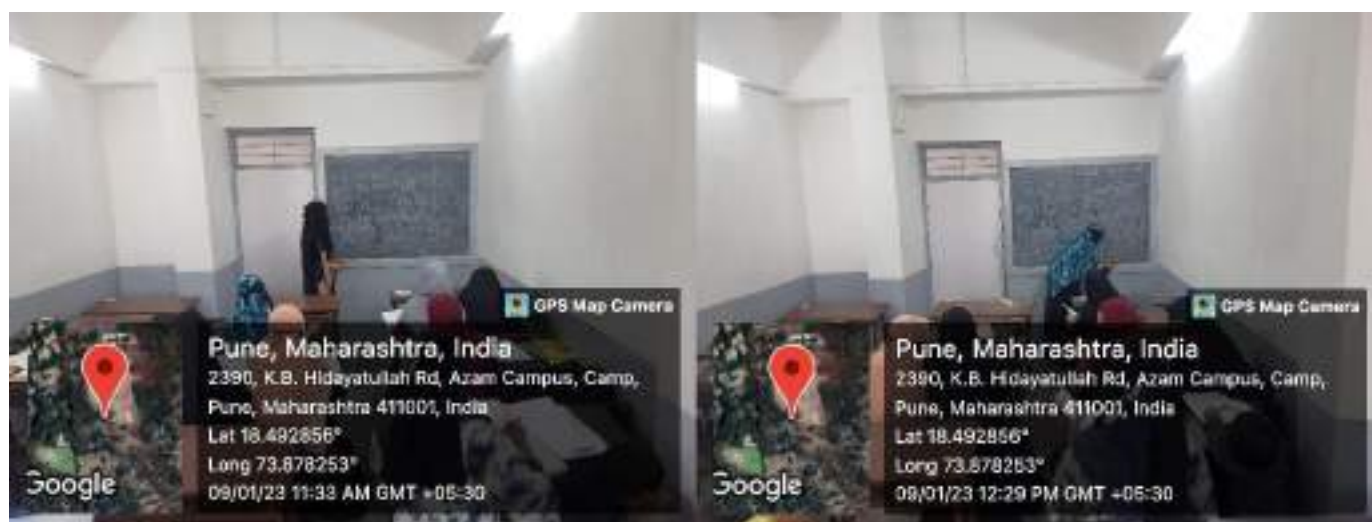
GPS Map Camera

Pune, Maharashtra, India

2390, K.B. Hidayatullah Rd, Azam Campus, Camp, Pune, Maharashtra 411001, India

Lat 18.492856°

Long 73.878253°

09/01/23 11:33 AM GMT +05:30

Google

GPS Map Camera

Pune, Maharashtra, India

2390, K.B. Hidayatullah Rd, Azam Campus, Camp, Pune, Maharashtra 411001, India

Lat 18.492856°

Long 73.878253°

09/01/23 12:29 PM GMT +05:30

Google